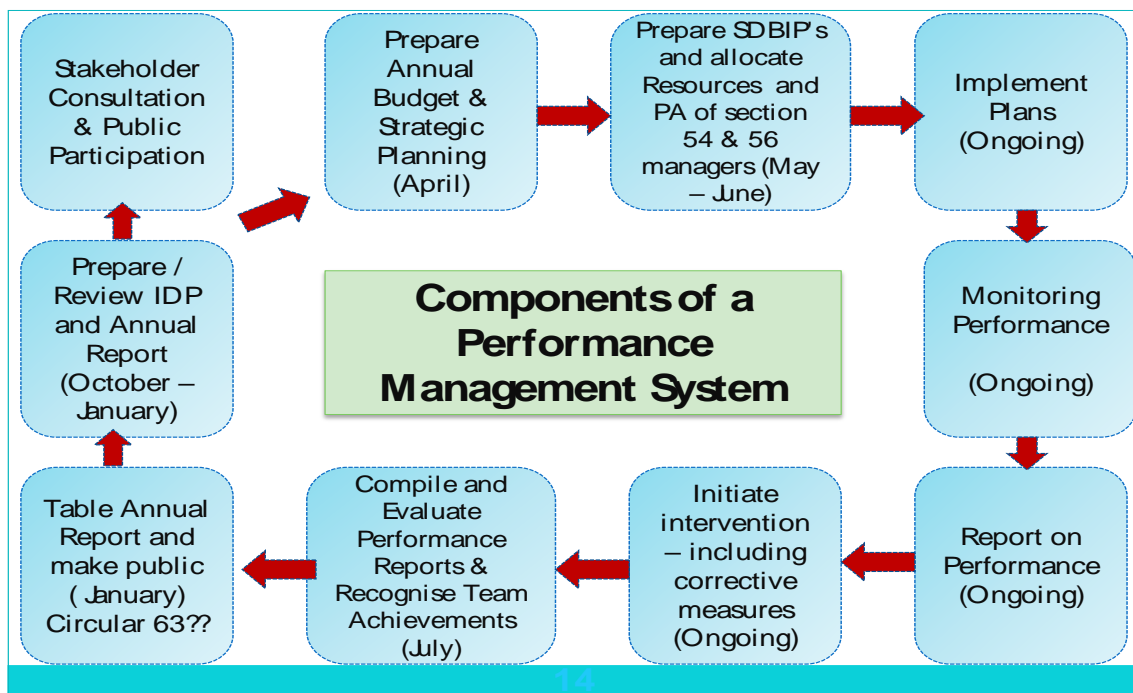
Stakeholder Consultation & Public Participation

Prepare Annual Budget & Strategic Planning (April)

Prepare SDBIP's and allocate Resources and PA of section 54 & 56 managers (May – June)

Implement Plans (Ongoing)

Prepare / Review IDP and Annual Report (October – January)

Components of a Performance Management System

Monitoring Performance

(Ongoing)

Table Annual Report and make public ( January) Circular 63??

Compile and Evaluate Performance Reports & Recognise Team Achievements (July)

Initiate intervention – including corrective measures (Ongoing)

Report on Performance (Ongoing)

14